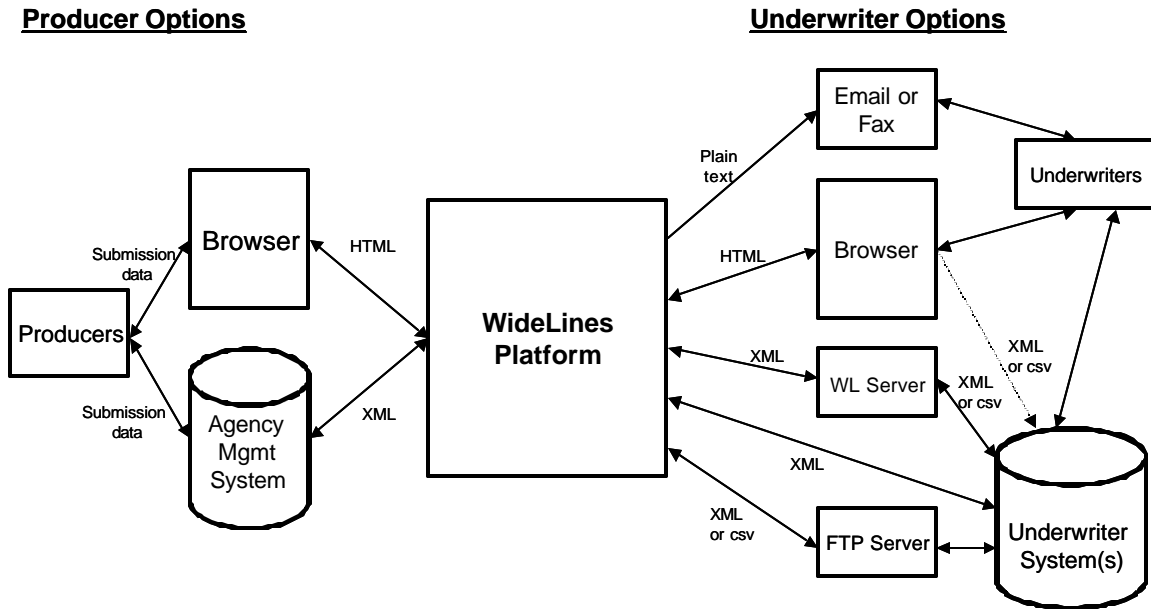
Producer Options

Underwriter Options

Producers

Submission data

Submission data

Browser

Agency Mgmt System

HTML

XML

WideLines Platform

Plain text

HTML

XML

XML

XML or csv

Email or Fax

Browser

WL Server

FTP Server

Underwriters

XML or csv

XML or csv

Underwriter System(s)